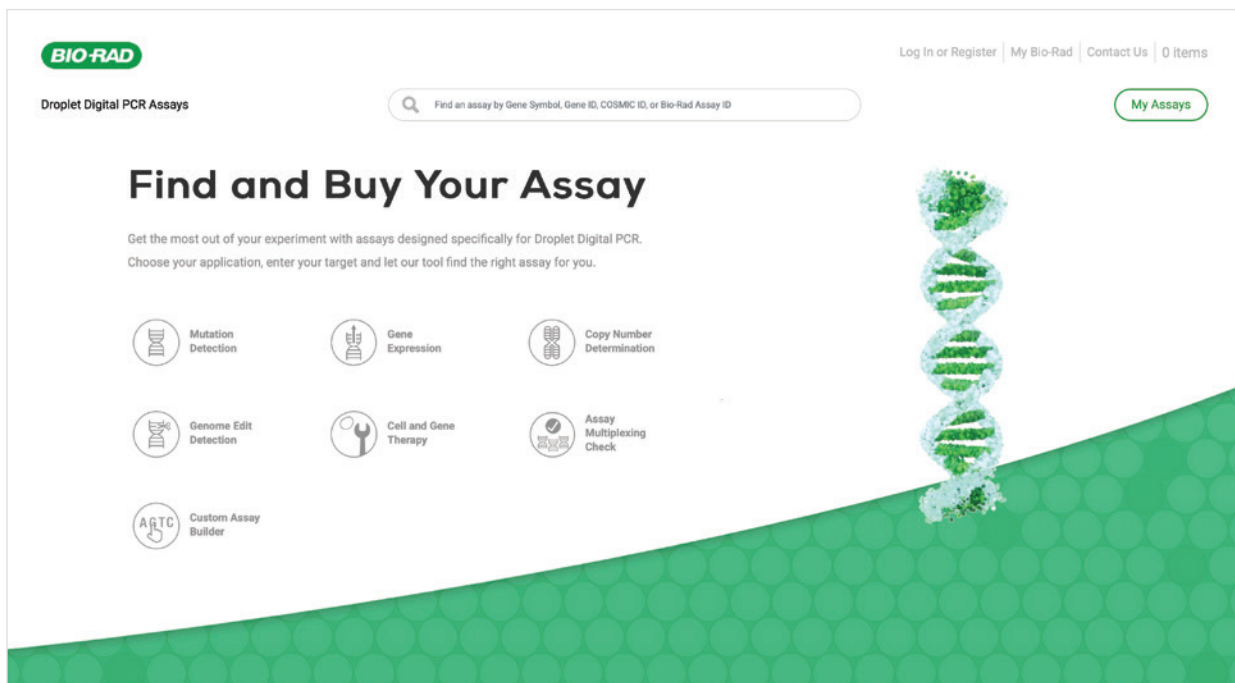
BIO-RAD

Log In or Register | My Bio-Rad | Contact Us | 0 items

Droplet Digital PCR Assays

Find an assay by Gene Symbol, Gene ID, COSMIC ID, or Bio-Rad Assay ID

My Assays

Find and Buy Your Assay

Get the most out of your experiment with assays designed specifically for Droplet Digital PCR. Choose your application, enter your target and let our tool find the right assay for you.

Mutation Detection

Gene Expression

Copy Number Determination

Genome Edit Detection

Cell and Gene Therapy

Assay Multiplexing Check

AGTC

Custom Assay Builder